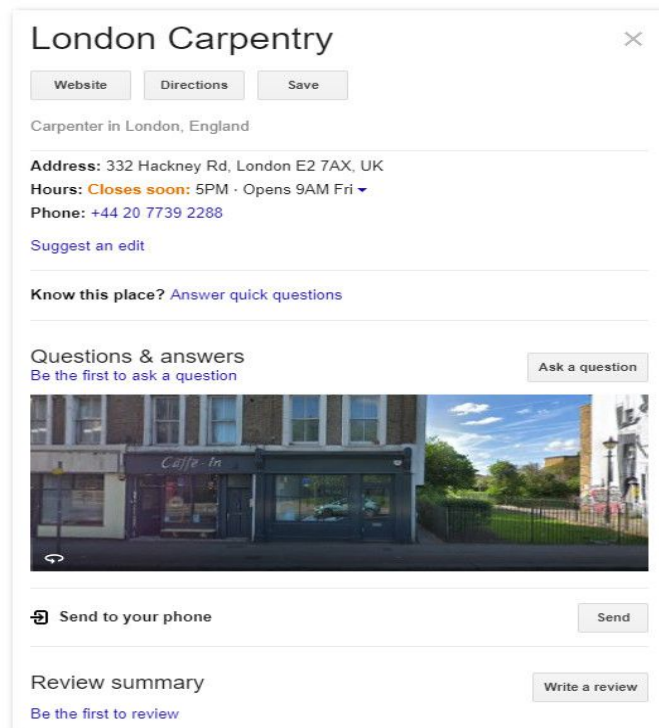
London Carpentry

Website Directions Save

Carpenter in London, England

Address: 332 Hackney Rd, London E2 7AX, UK
Hours: Closes soon: 5PM · Opens 9AM Fri
Phone: +44 20 7739 2288

Suggest an edit

Know this place? Answer quick questions

Questions & answers
Be the first to ask a question

Ask a question

Caffe In

Send to your phone

Send

Review summary

Write a review

Be the first to review